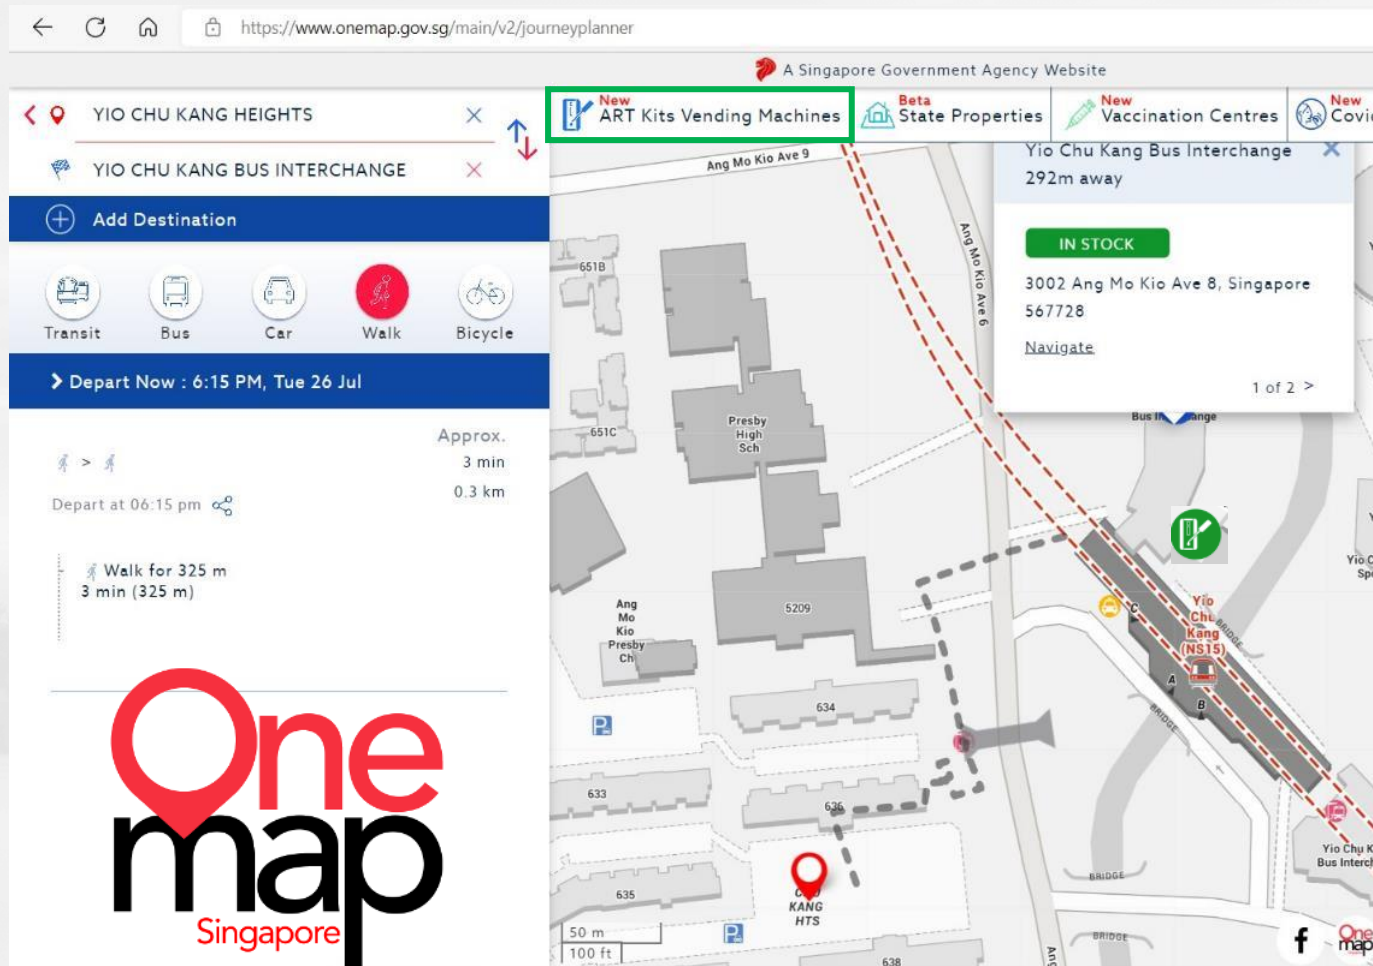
https://www.onemap.gov.sg/main/v2/journeyplanner

A Singapore Government Agency Website

YIO CHU KANG HEIGHTS

YIO CHU KANG BUS INTERCHANGE

Add Destination

Transit Bus Car Walk Bicycle

Depart Now : 6:15 PM, Tue 26 Jul

Approx.
3 min
0.3 km

Depart at 06:15 pm

Walk for 325 m
3 min (325 m)

New ART Kits Vending Machines
Beta State Properties
New Vaccination Centres
New Covi

Yio Chu Kang Bus Interchange
292m away

IN STOCK

3002 Ang Mo Kio Ave 8, Singapore 567728

Navigate

1 of 2 >

Ang Mo Kio Ave 9
Ang Mo Kio Ave 6
651B
651C
Presby High Sch
5209
Ang Mo Kio Presby Ch
634
633
636
635
638
Bus Interchange
Yio Chu Kang (NS15)
BRIDGE
BRIDGE
BRIDGE
BRIDGE
Yio Chu Kang Bus Interchange
KANG HTS
50 m
100 ft

One map Singapore